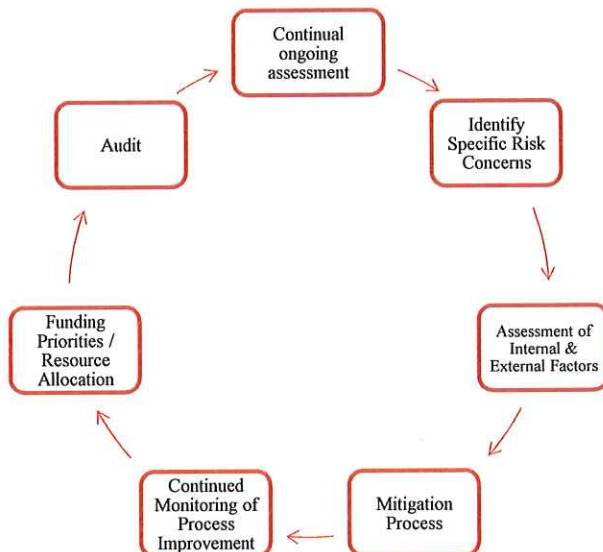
Continual ongoing assessment

Identify Specific Risk Concerns

Assessment of Internal & External Factors

Mitigation Process

Continued Monitoring of Process Improvement

Funding Priorities / Resource Allocation

Audit